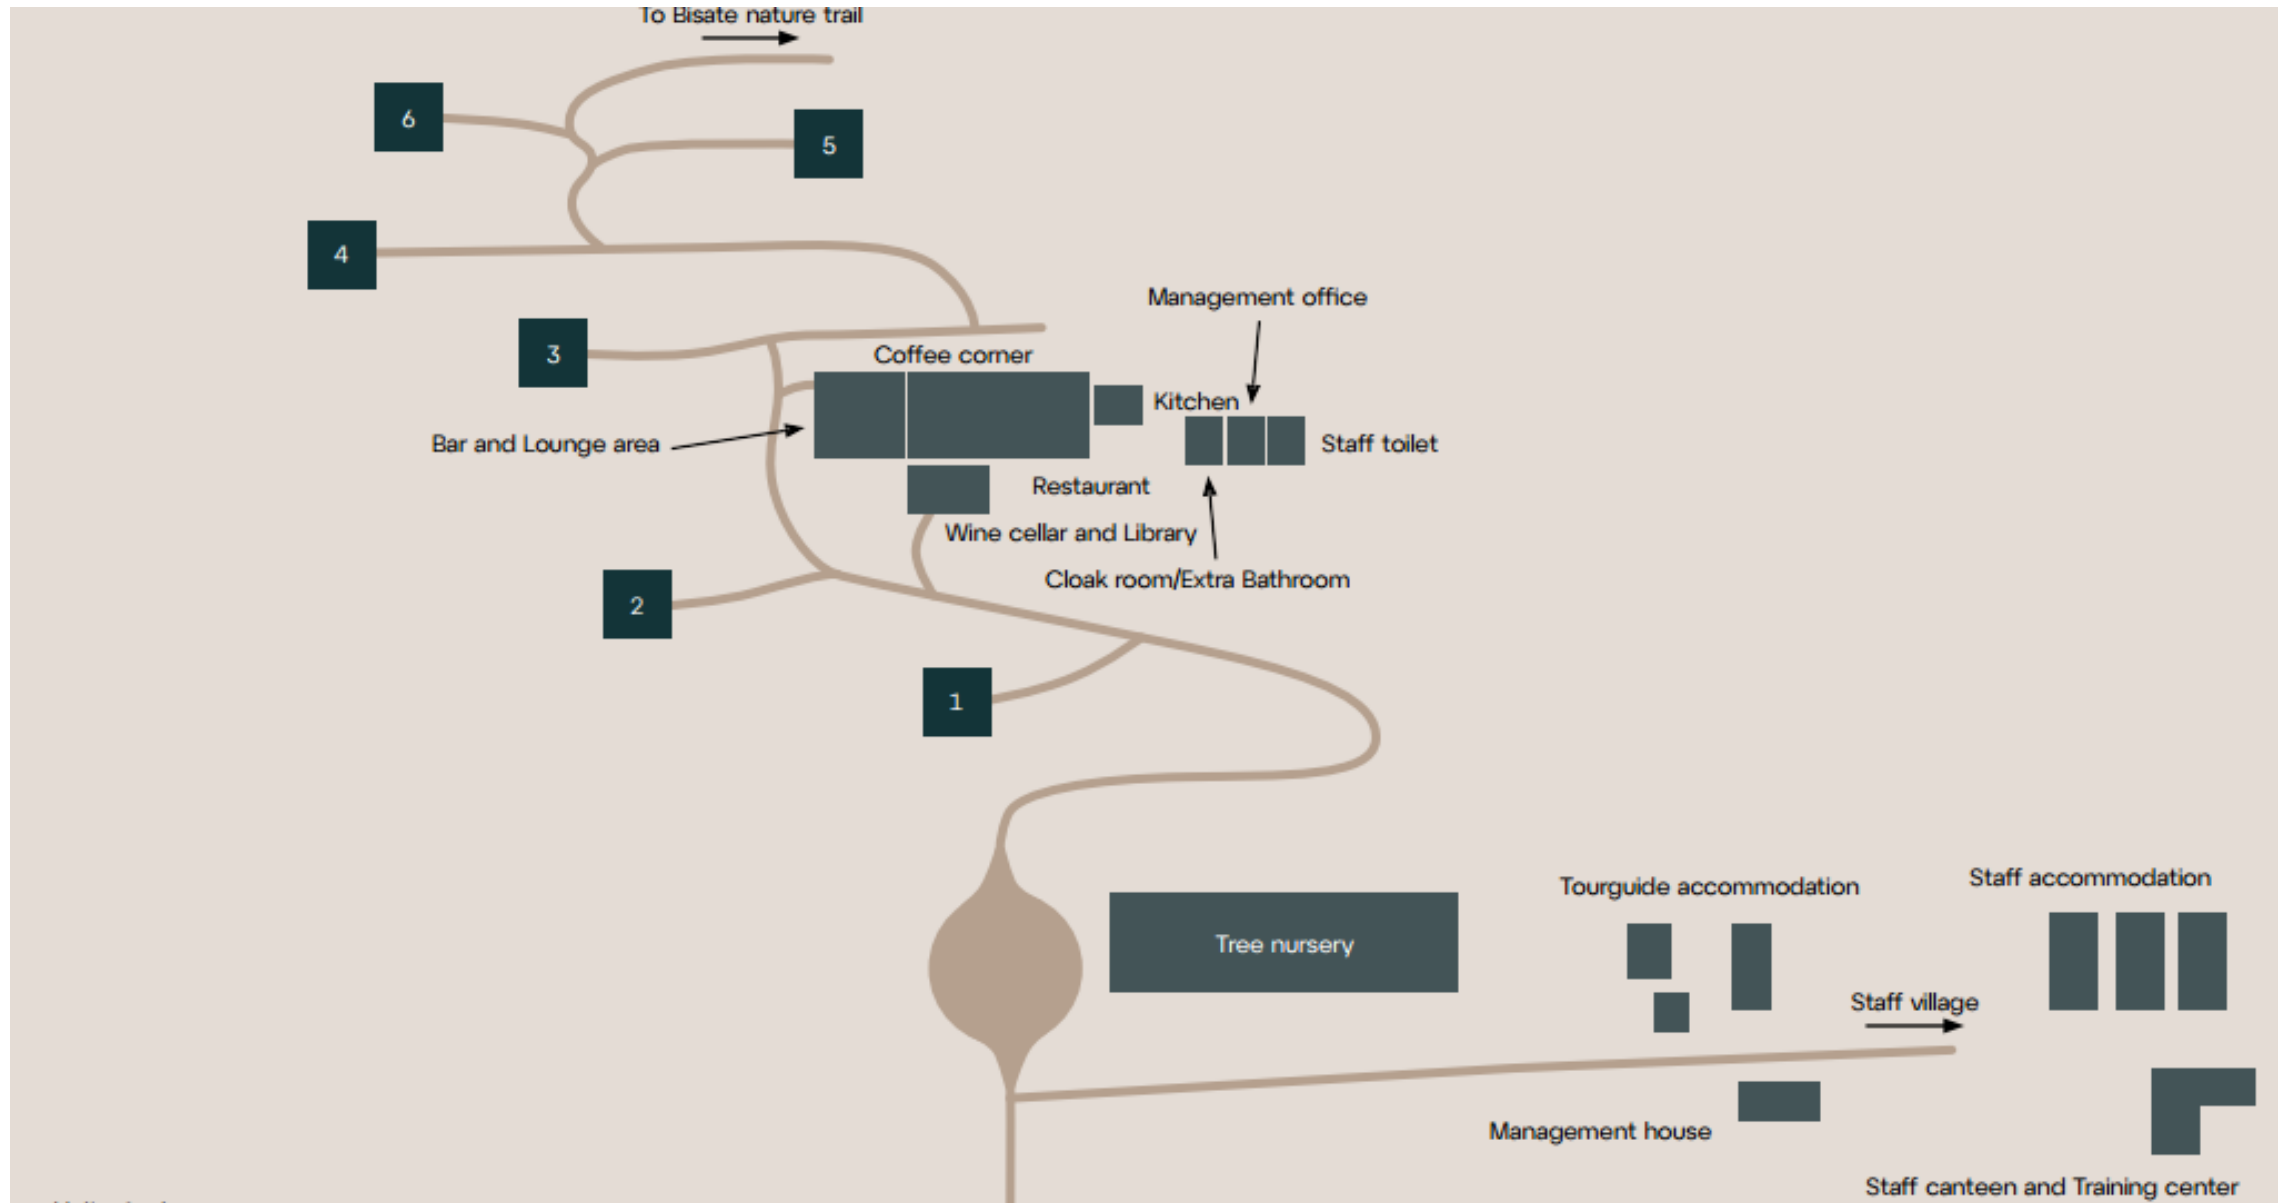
To Bisate nature trail

6

5

4

3

Management office

Coffee corner

Kitchen

Bar and Lounge area

Staff toilet

Restaurant

Wine cellar and Library

Cloak room/Extra Bathroom

2

1

Tourguide accommodation

Staff accommodation

Tree nursery

Staff village

Management house

Staff canteen and Training center

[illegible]